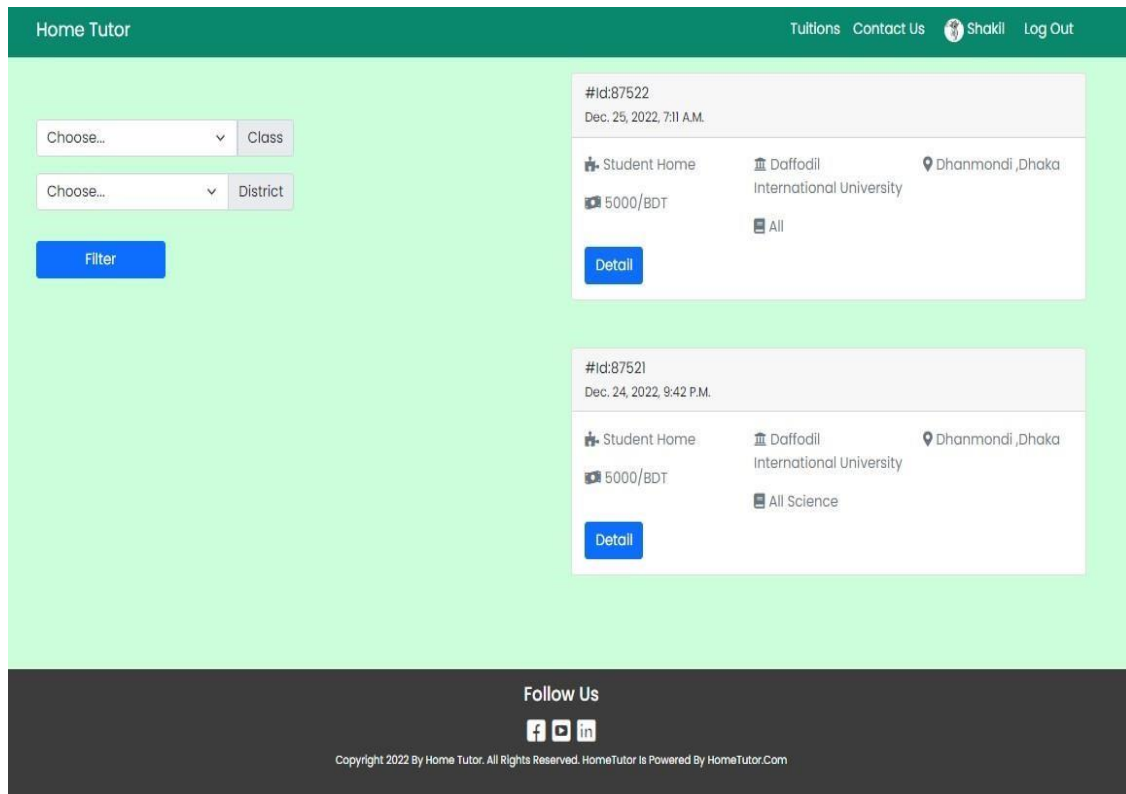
Home Tutor

Tuitions Contact Us Shakil Log Out

Choose... Class

Choose... District

Filter

#Id:87522
Dec. 25, 2022, 7:11 A.M.

Student Home
5000/BDT
Daffodil International University
All
Dhanmondi ,Dhaka

Detail

#Id:87521
Dec. 24, 2022, 9:42 P.M.

Student Home
5000/BDT
Daffodil International University
All Science
Dhanmondi ,Dhaka

Detail

Follow Us

Copyright 2022 By Home Tutor. All Rights Reserved. HomeTutor Is Powered By HomeTutor.Com